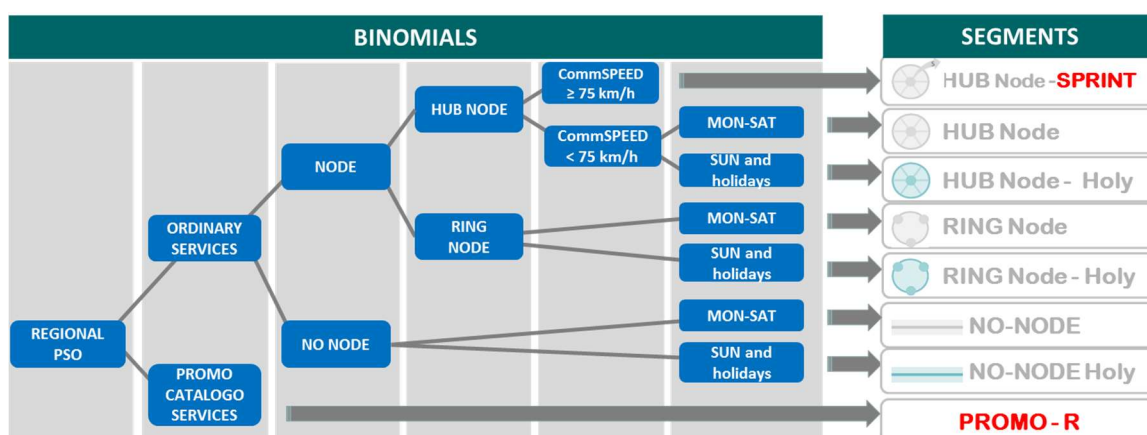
BINOMIALS

SEGMENTS

REGIONAL PSO

ORDINARY SERVICES

PROMO CATALOGO SERVICES

NODE

NO NODE

HUB NODE

RING NODE

CommSPEED $\geq 75$ km/h

CommSPEED $< 75$ km/h

MON-SAT

SUN and holidays

MON-SAT

SUN and holidays

MON-SAT

SUN and holidays

HUB Node - SPRINT

HUB Node

HUB Node - Holy

RING Node

RING Node - Holy

NO-NODE

NO-NODE Holy

PROMO - R